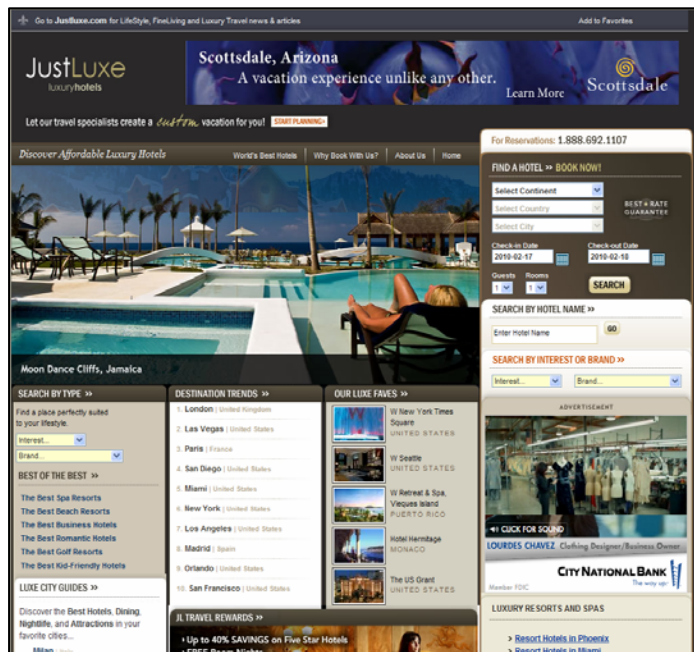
Go to Justluxe.com for LifeStyle, FineLiving and Luxury Travel news & articles

Add to Favorites

JustLuxe luxuryhotels

Scottsdale, Arizona
A vacation experience unlike any other.
Learn More
Scottsdale

Let our travel specialists create a custom vacation for you! START PLANNING »

Discover Affordable Luxury Hotels

World's Best Hotels | Why Book With Us? | About Us | Home

For Reservations: 1.888.692.1107

FIND A HOTEL » BOOK NOW!

Select Continent
Select Country
Select City

BEST RATE GUARANTEE

Check-in Date
2010-02-17

Check-out Date
2010-02-18

Guests 1
Rooms 1

SEARCH

Moon Dance Cliffs, Jamaica

SEARCH BY HOTEL NAME »
Enter Hotel Name
GO

SEARCH BY INTEREST OR BRAND »
Interest...
Brand...

SEARCH BY TYPE »
Find a place perfectly suited to your lifestyle.
Interest...
Brand...

BEST OF THE BEST »
The Best Spa Resorts
The Best Beach Resorts
The Best Business Hotels
The Best Romantic Hotels
The Best Golf Resorts
The Best Kid-Friendly Hotels

LUXE CITY GUIDES »
Discover the Best Hotels, Dining, Nightlife, and Attractions in your favorite cities...

DESTINATION TRENDS »
1. London | United Kingdom
2. Las Vegas | United States
3. Paris | France
4. San Diego | United States
5. Miami | United States
6. New York | United States
7. Los Angeles | United States
8. Madrid | Spain
9. Orlando | United States
10. San Francisco | United States

OUR LUXE FAVES »
W New York Times Square
UNITED STATES
W Seattle
UNITED STATES
W Retreat & Spa, Vieques Island
PUERTO RICO
Hotel Hermitage
MONACO
The US Grant
UNITED STATES

JL TRAVEL REWARDS »
• Up to 40% SAVINGS on Five Star Hotels

ADVERTISEMENT
CLICK FOR SOUND
LOURDES CHAVEZ Clothing Designer/Business Owner
CITY NATIONAL BANK The way up
Member FDIC

LUXURY RESORTS AND SPAS
Resort Hotels in Phoenix
Resort Hotels in Miami